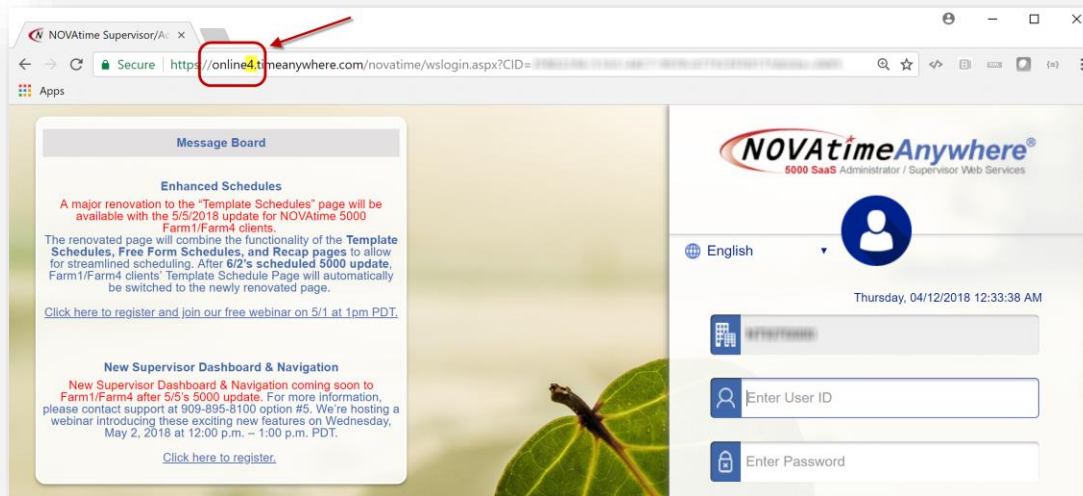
NOVAtime Supervisor/A ×

Secure | https://online4.timeanywhere.com/novatime/wslogin.aspx?CID=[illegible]

Apps

Message Board

Enhanced Schedules

A major renovation to the "Template Schedules" page will be available with the 5/5/2018 update for NOVAtime 5000 Farm1/Farm4 clients.

The renovated page will combine the functionality of the Template Schedules, Free Form Schedules, and Recap pages to allow for streamlined scheduling. After 6/2's scheduled 5000 update, Farm1/Farm4 clients' Template Schedule Page will automatically be switched to the newly renovated page.

Click here to register and join our free webinar on 5/1 at 1pm PDT.

New Supervisor Dashboard & Navigation

New Supervisor Dashboard & Navigation coming soon to Farm1/Farm4 after 5/5's 5000 update. For more information, please contact support at 909-895-8100 option #5. We're hosting a webinar introducing these exciting new features on Wednesday, May 2, 2018 at 12:00 p.m. – 1:00 p.m. PDT.

Click here to register.

NOVAtimeAnywhere®
5000 SaaS Administrator / Supervisor Web Services

English

Thursday, 04/12/2018 12:33:38 AM

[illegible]

Enter User ID

Enter Password